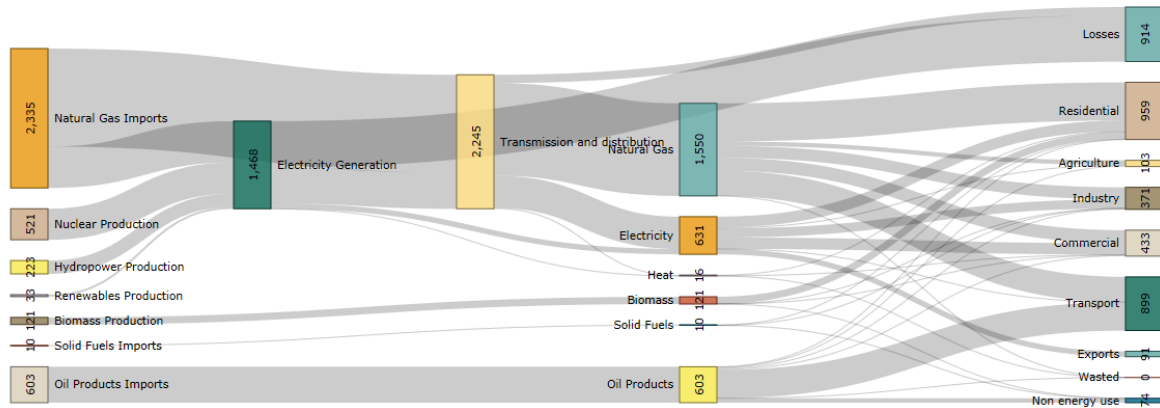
2,335
Natural Gas Imports
521
Nuclear Production
223
Hydropower Production
33
Renewables Production
121
Biomass Production
10
Solid Fuels Imports
603
Oil Products Imports
1,468
Electricity Generation
2,245
Transmission and distribution
Natural Gas
1,550
Electricity
631
Heat
16
Biomass
121
Solid Fuels
10
Oil Products
603
Losses
914
Residential
959
Agriculture
103
Industry
371
Commercial
433
Transport
899
Exports
91
Wasted
0
Non energy use
74